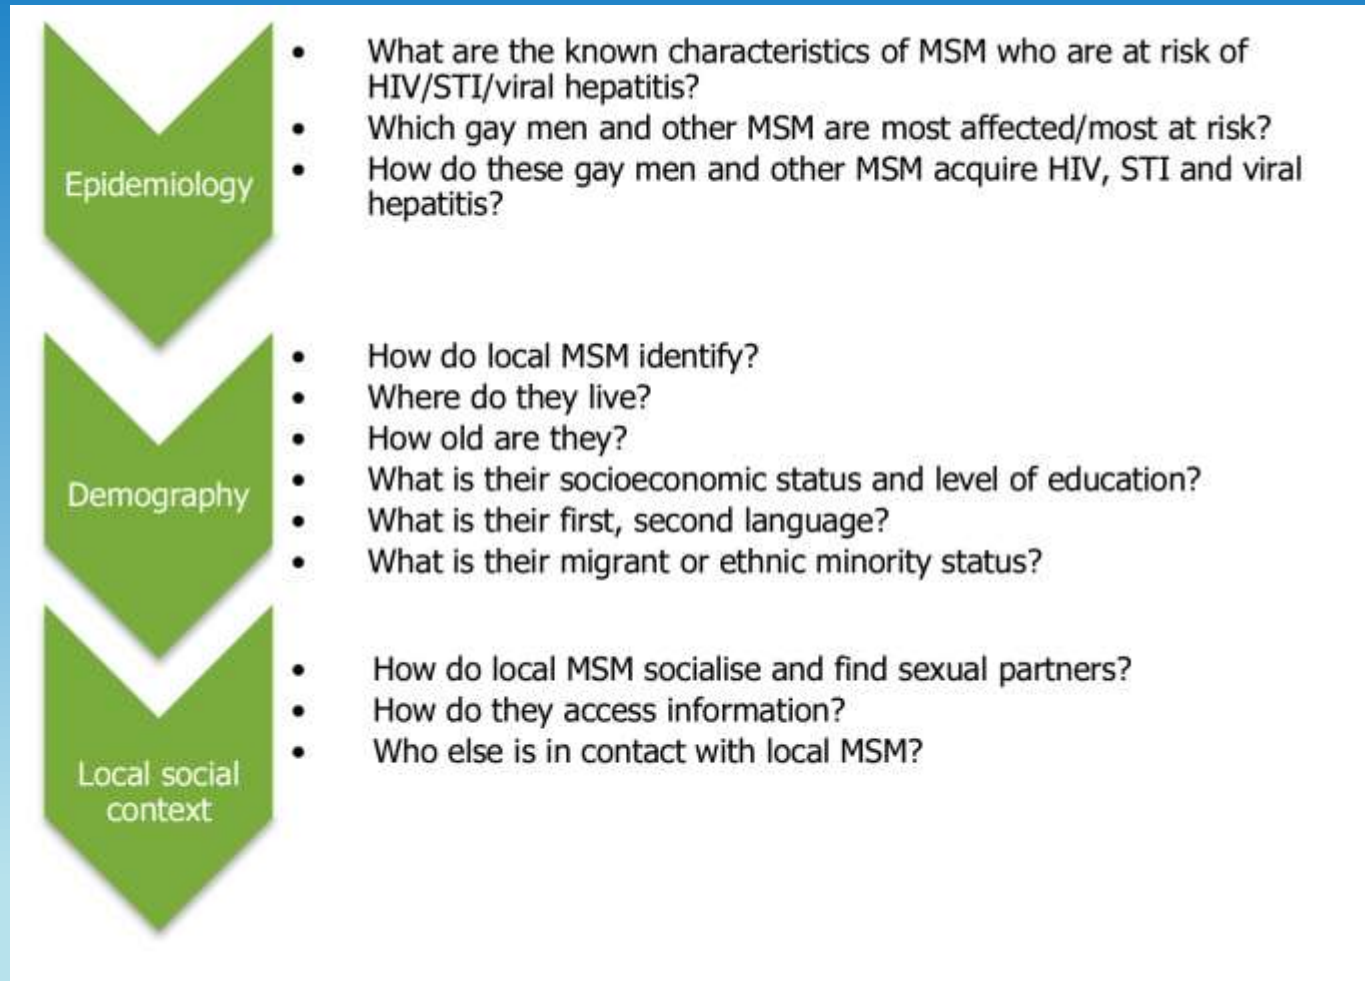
Epidemiology

- What are the known characteristics of MSM who are at risk of HIV/STI/viral hepatitis?
- Which gay men and other MSM are most affected/most at risk?
- How do these gay men and other MSM acquire HIV, STI and viral hepatitis?

Demography

- How do local MSM identify?
- Where do they live?
- How old are they?
- What is their socioeconomic status and level of education?
- What is their first, second language?
- What is their migrant or ethnic minority status?

Local social context

- How do local MSM socialise and find sexual partners?
- How do they access information?
- Who else is in contact with local MSM?